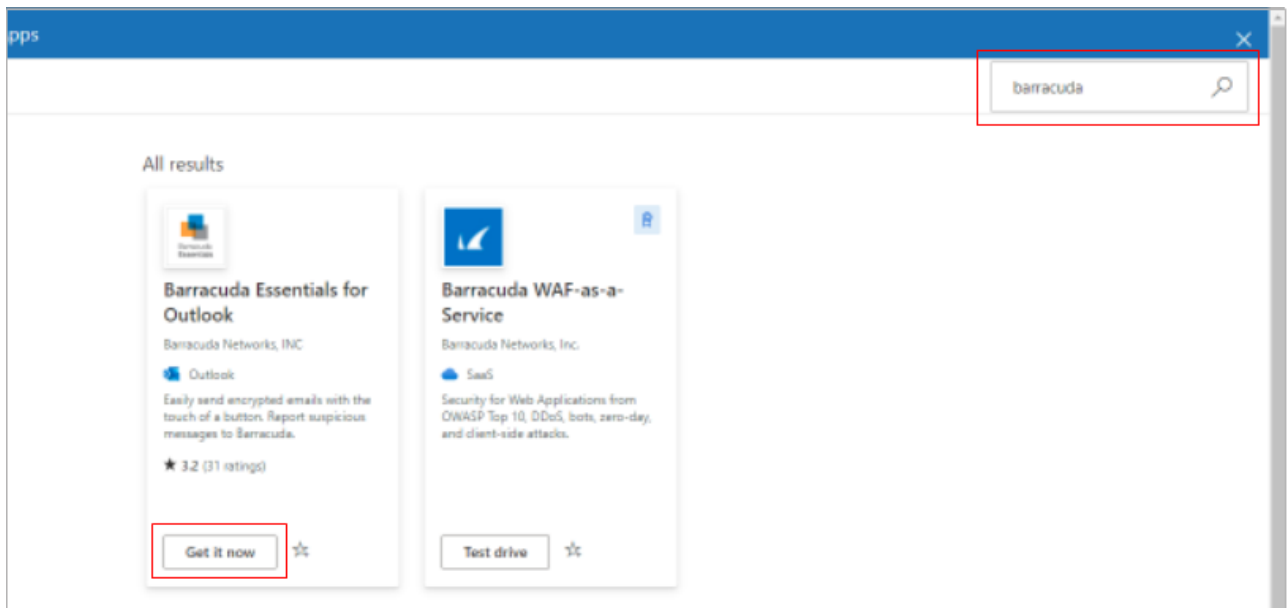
pps

barracuda

All results

Barracuda Essentials

Barracuda Essentials for Outlook

Barracuda Networks, INC

Outlook

Easily send encrypted emails with the touch of a button. Report suspicious messages to Barracuda.

★ 3.2 (31 ratings)

Get it now

Barracuda WAF-as-a-Service

Barracuda Networks, Inc.

SaaS

Security for Web Applications from OWASP Top 10, DDoS, bots, zero-day, and client-side attacks.

Test drive